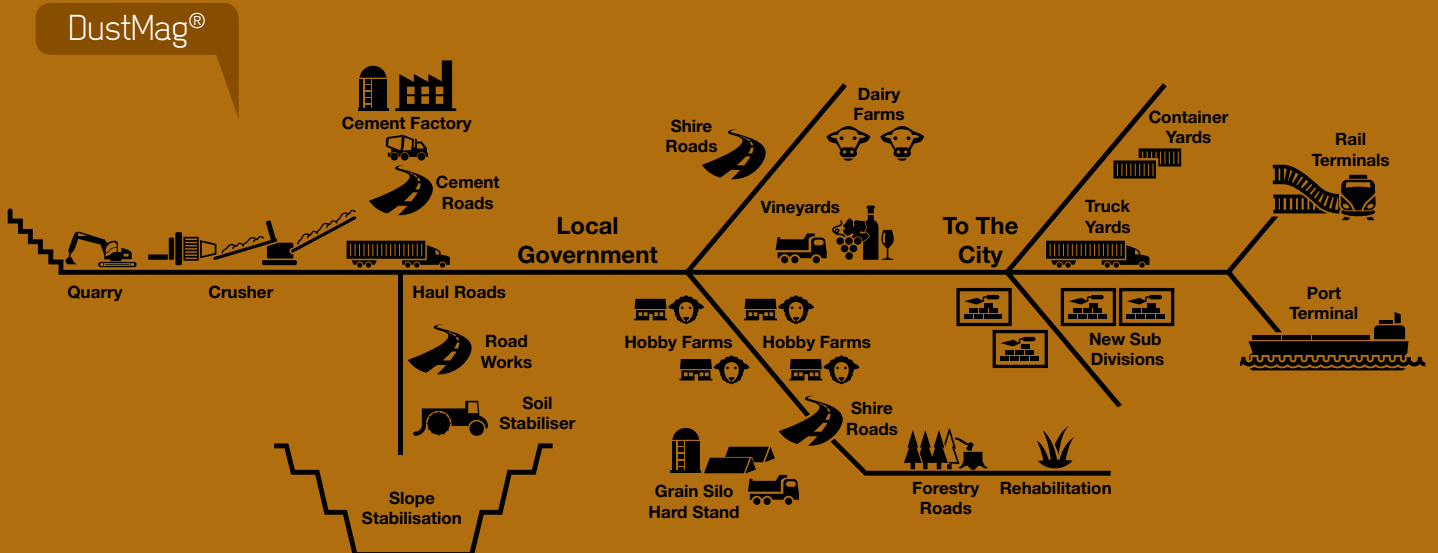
DustMag®

Cement Factory

Cement Roads

Quarry

Crusher

Haul Roads

Road Works

Soil Stabiliser

Slope Stabilisation

Local Government

Shire Roads

Dairy Farms

Vineyards

Hobby Farms

Hobby Farms

Shire Roads

Grain Silo Hard Stand

Forestry Roads

Rehabilitation

To The City

Container Yards

Truck Yards

New Sub Divisions

Rail Terminals

Port Terminal